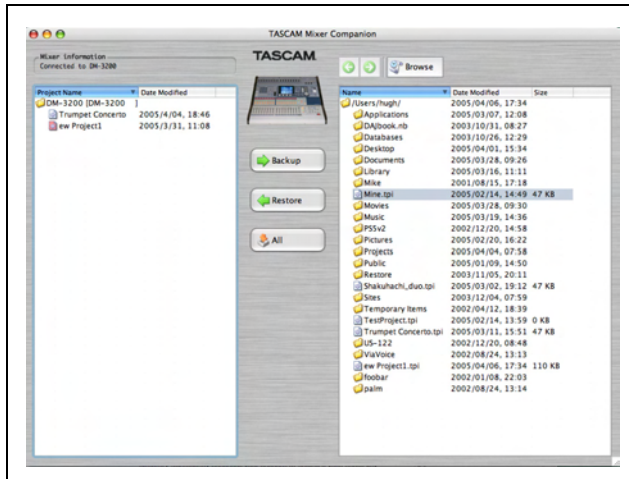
TASCAM Mixer Companion

Mixer Information
Connected to DM-3200

TASCAM

Browse

| Project Name | Date Modified |
|---|---|
| DM-3200 [DM-3200 ] | |
| Trumpet Concerto | 2005/4/04, 18:46 |
| ew Project1 | 2005/3/31, 11:08 |

Backup

Restore

All

| Name | Date Modified | Size |
|---|---|---|
| /Users/hugh/ | 2005/04/06, 17:34 | |
| Applications | 2005/03/07, 12:08 | |
| DAJbook.nb | 2003/10/31, 08:27 | |
| Databases | 2003/10/26, 12:29 | |
| Desktop | 2005/04/01, 15:34 | |
| Documents | 2005/03/28, 09:26 | |
| Library | 2005/03/16, 11:11 | |
| Mike | 2001/08/15, 17:18 | |
| Mine.tpi | 2005/02/14, 14:49 | 47 KB |
| Movies | 2005/03/28, 09:30 | |
| Music | 2005/03/19, 14:36 | |
| PSSv2 | 2002/12/20, 14:58 | |
| Pictures | 2005/02/20, 16:22 | |
| Projects | 2005/04/04, 07:58 | |
| Public | 2005/01/09, 14:50 | |
| Restore | 2003/11/05, 20:11 | |
| Shakuhachi_duo.tpi | 2005/03/02, 19:12 | 47 KB |
| Sites | 2003/12/04, 07:59 | |
| Temporary Items | 2002/04/12, 18:39 | |
| TestProject.tpi | 2005/02/14, 13:59 | 0 KB |
| Trumpet Concerto.tpi | 2005/03/11, 15:51 | 47 KB |
| US-122 | 2002/12/20, 08:48 | |
| ViaVoice | 2002/08/24, 13:13 | |
| ew Project1.tpi | 2005/04/06, 17:34 | 110 KB |
| foobar | 2002/01/08, 22:03 | |
| palm | 2002/08/24, 13:14 | |